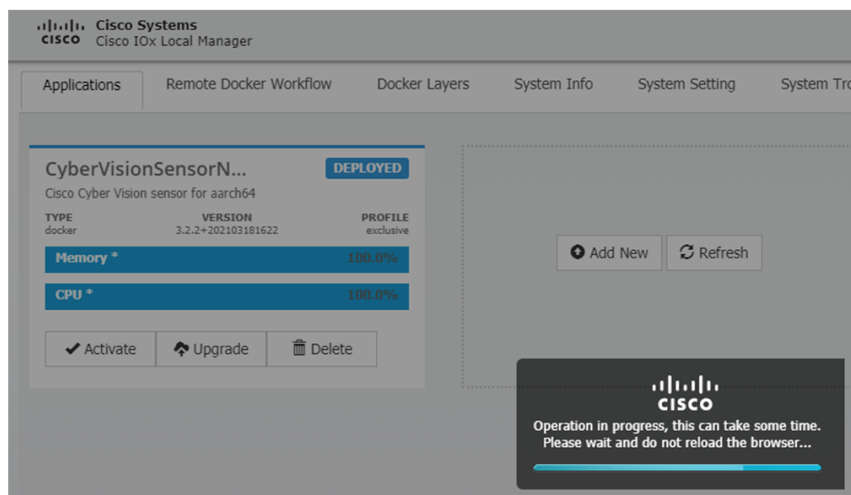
cisco Cisco Systems
Cisco IOx Local Manager

Applications Remote Docker Workflow Docker Layers System Info System Setting System Tro

CyberVisionSensorN... DEPLOYED
Cisco Cyber Vision sensor for aarch64

| TYPE | VERSION | PROFILE |
|---|---|---|
| docker | 3.2.2+202103181622 | exclusive |

Memory * 100.0%

CPU * 100.0%

Activate Upgrade Delete

Add New Refresh

cisco
Operation in progress, this can take some time.
Please wait and do not reload the browser...